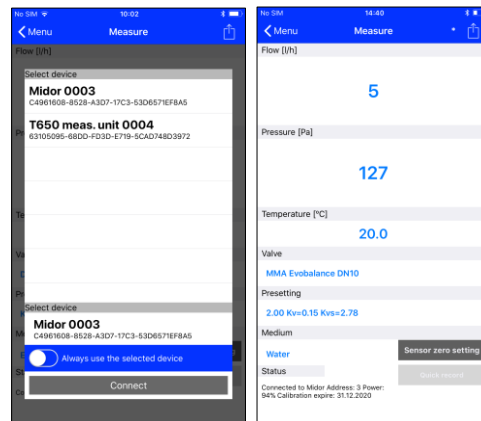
No SIM 10:02

Menu Measure

Flow [l/h]

Select device

Midor 0003
C4961608-8528-A3D7-17C3-53D6571EF8A5

T650 meas. unit 0004
63105095-68DD-FD3D-E719-5CAD748D3972

Select device

Midor 0003
C4961608-8528-A3D7-17C3-53D6571EF8A5

Always use the selected device

Connect

No SIM 14:40

Menu Measure

Flow [l/h]

5

Pressure [Pa]

127

Temperature [°C]

20.0

Valve

MMA Evobalance DN10

Presetting

2.00 Kv=0.15 Kvs=2.78

Medium

Water

Sensor zero setting

Status

Quick record

Connected to Midor Address: 3 Power: 94% Calibration expire: 31.12.2020